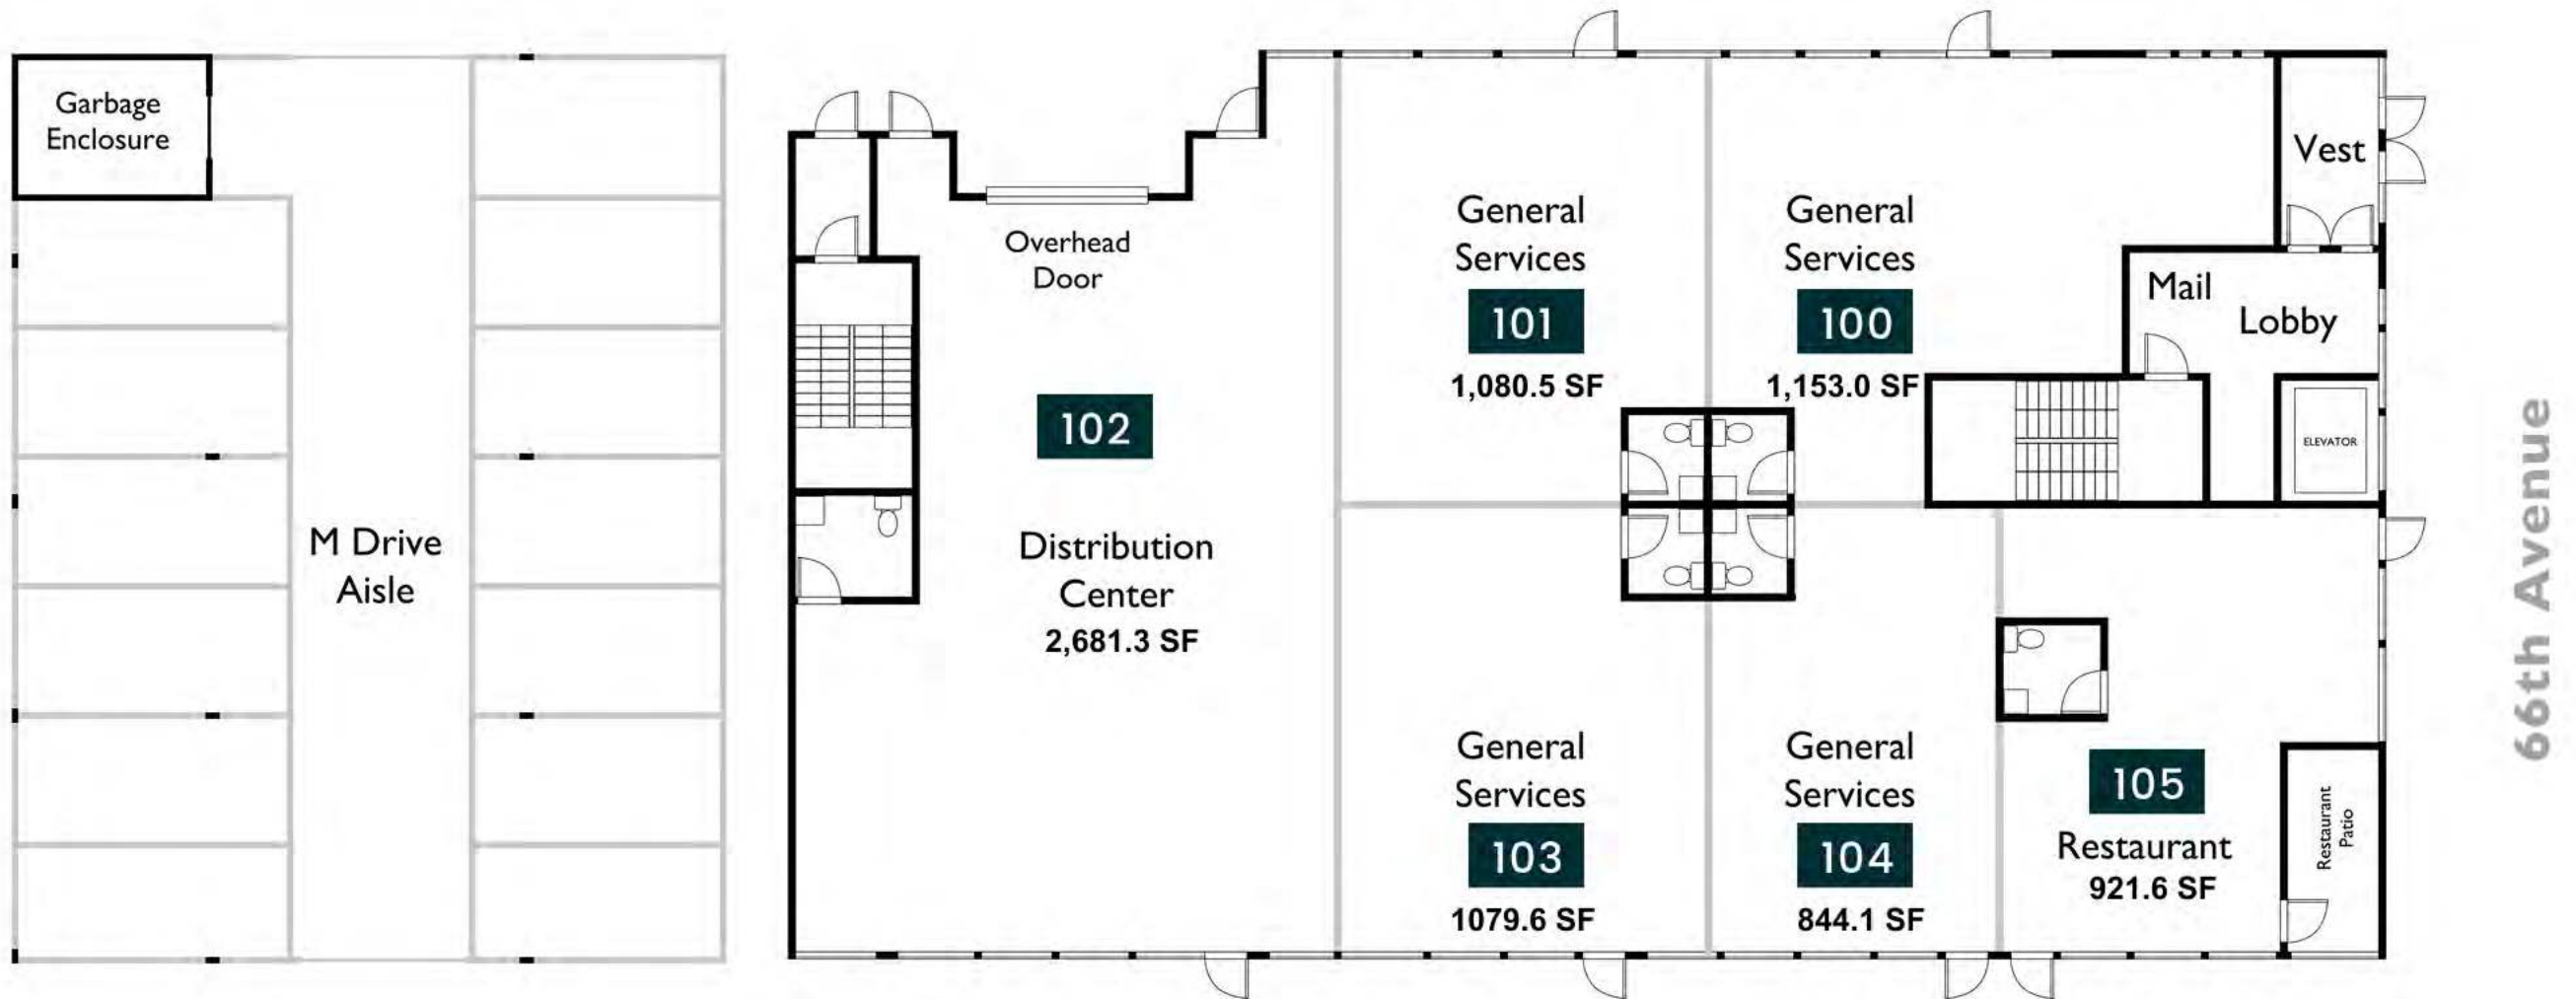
Garbage Enclosure

M Drive Aisle

Overhead Door

102

Distribution Center
2,681.3 SF

General Services
101
1,080.5 SF

General Services
100
1,153.0 SF

Vest

Mail

Lobby

ELEVATOR

66th Avenue

General Services
103
1079.6 SF

General Services
104
844.1 SF

105
Restaurant
921.6 SF

Restaurant Patio